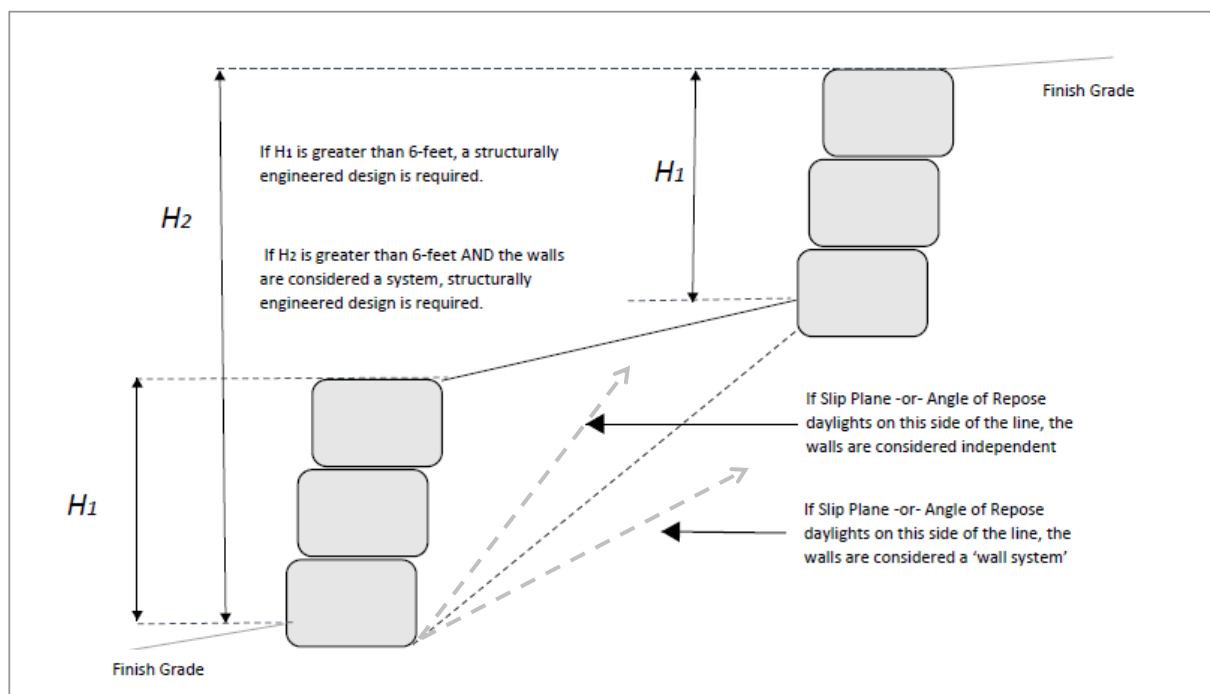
Finish Grade

$H_2$

If $H_1$ is greater than 6-feet, a structurally engineered design is required.

If $H_2$ is greater than 6-feet AND the walls are considered a system, structurally engineered design is required.

$H_1$

$H_1$

If Slip Plane -or- Angle of Repose daylights on this side of the line, the walls are considered independent

If Slip Plane -or- Angle of Repose daylights on this side of the line, the walls are considered a 'wall system'

Finish Grade